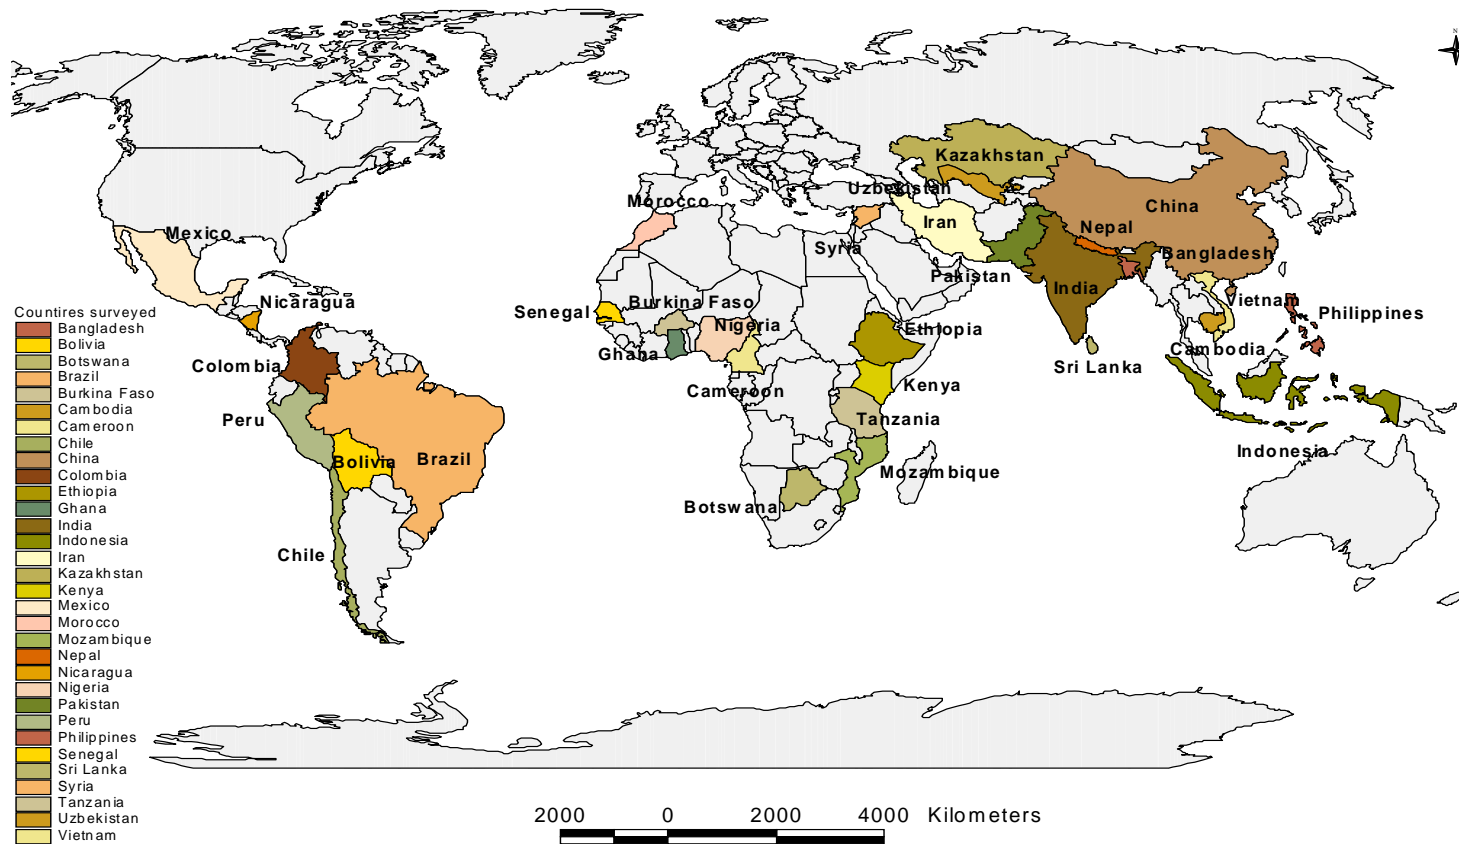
Kazakhstan
Uzbekistan
China
Morocco
Iran
Nepal
Mexico
Syria
Bangladesh
Pakistan
Nicaragua
India
Vietnam
Philippines
Senegal
Burkina Faso
Nigeria
Ethiopia
Ghana
Sri Lanka
Cambodia
Colombia
Kenya
Cameroon
Peru
Tanzania
Bolivia
Brazil
Indonesia
Mozambique
Botswana
Chile

Countires surveyed
Bangladesh
Bolivia
Botswana
Brazil
Burkina Faso
Cambodia
Cameroon
Chile
China
Colombia
Ethiopia
Ghana
India
Indonesia
Iran
Kazakhstan
Kenya
Mexico
Morocco
Mozambique
Nepal
Nicaragua
Nigeria
Pakistan
Peru
Philippines
Senegal
Sri Lanka
Syria
Tanzania
Uzbekistan
Vietnam

2000 0 2000 4000 Kilometers